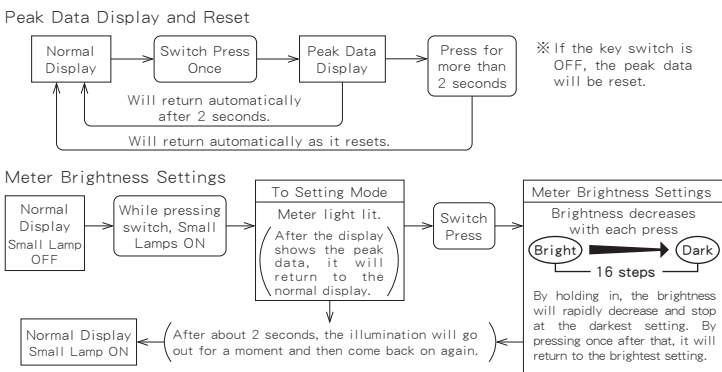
Peak Data Display and Reset

Normal Display

Switch Press Once

Peak Data Display

Press for more than 2 seconds

※ If the key switch is OFF, the peak data will be reset.

Will return automatically after 2 seconds.

Will return automatically as it resets.

Meter Brightness Settings

Normal Display Small Lamp OFF

While pressing switch, Small Lamps ON

To Setting Mode

Meter light lit.

(After the display shows the peak data, it will return to the normal display.)

Switch Press

Meter Brightness Settings

Brightness decreases with each press

Bright

Dark

16 steps

By holding in, the brightness will rapidly decrease and stop at the darkest setting. By pressing once after that, it will return to the brightest setting.

Normal Display Small Lamp ON

(After about 2 seconds, the illumination will go out for a moment and then come back on again.)